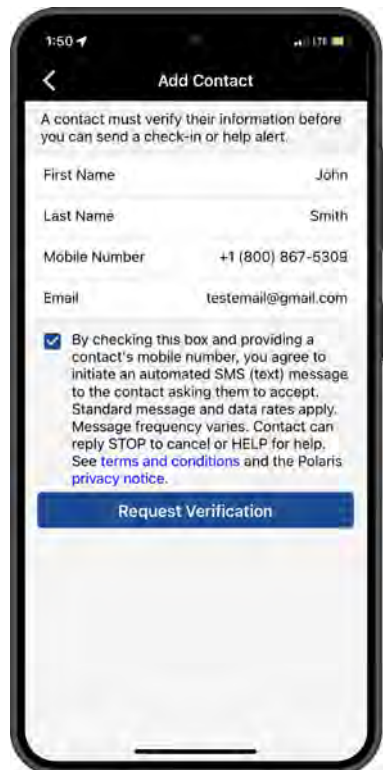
1:50

Add Contact

A contact must verify their information before you can send a check-in or help alert.

First Name John

Last Name Smith

Mobile Number +1 (800) 867-5309

Email testemail@gmail.com

By checking this box and providing a contact's mobile number, you agree to initiate an automated SMS (text) message to the contact asking them to accept. Standard message and data rates apply. Message frequency varies. Contact can reply STOP to cancel or HELP for help. See terms and conditions and the Polaris privacy notice.

Request Verification